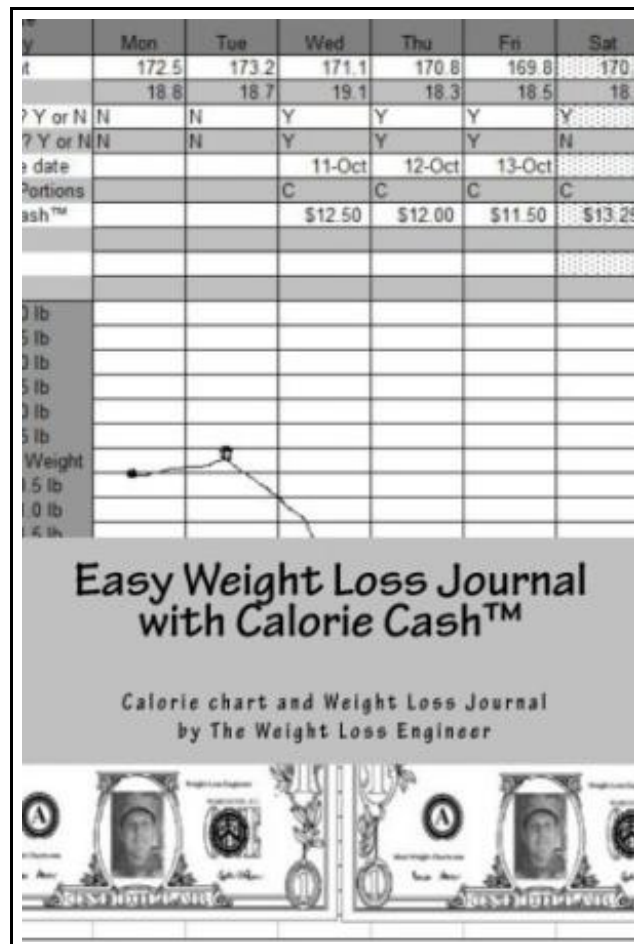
| y | Mon | Tue | Wed | Thu | Fri | Sat |
|---|---|---|---|---|---|---|
| t | 172.5 | 173.2 | 171.1 | 170.8 | 169.8 | 170 |
| | 18.8 | 18.7 | 19.1 | 18.3 | 18.5 | 18. |
| ? Y or N | N | N | Y | Y | Y | Y |
| ? Y or N | N | N | Y | Y | Y | N |
| e date | | | 11-Oct | 12-Oct | 13-Oct | |
| Portions | | | C | C | C | C |
| ash™ | | | $12.50 | $12.00 | $11.50 | $13.25 |

0 lb
5 lb
0 lb
5 lb
0 lb
5 lb
Weight
.5 lb
.0 lb
.5 lb

Easy Weight Loss Journal with Calorie Cash™

Calorie chart and Weight Loss Journal
by The Weight Loss Engineer